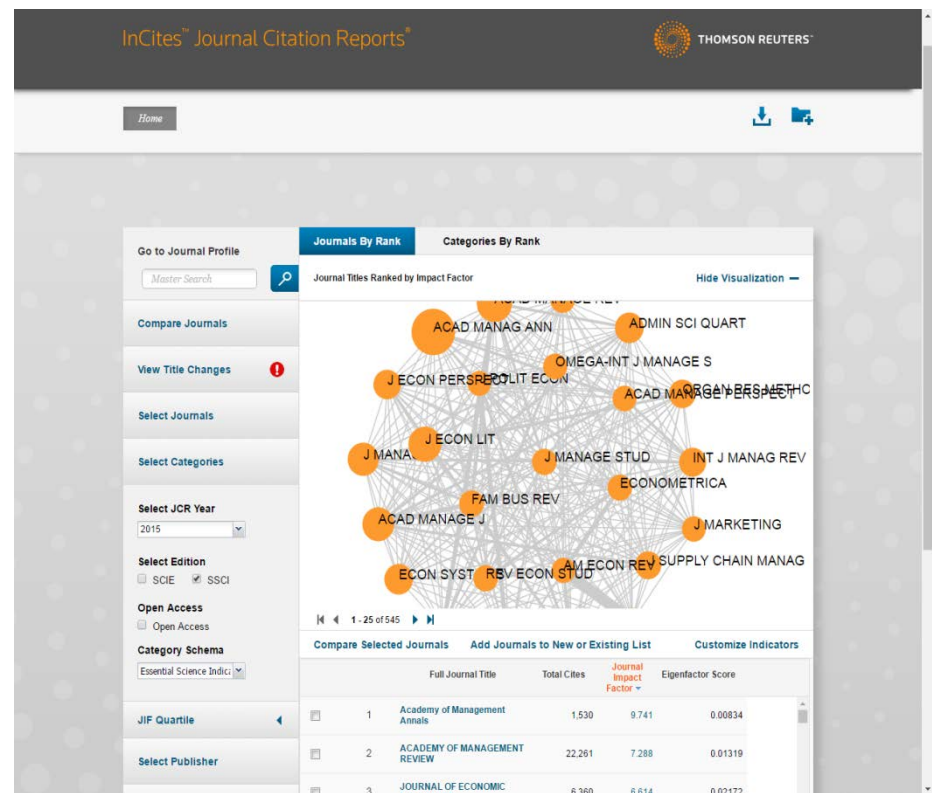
InCites™ Journal Citation Reports®

THOMSON REUTERS™

Home

Go to Journal Profile

Master Search

Compare Journals

View Title Changes

Select Journals

Select Categories

Select JCR Year

2015

Select Edition

SCIE SSCI

Open Access

Open Access

Category Schema

Essential Science Indic

JIF Quartile

Select Publisher

Journals By Rank

Categories By Rank

Journal Titles Ranked by Impact Factor

Hide Visualization —

ACAD MANAGE REV

ACAD MANAG ANN

ADMIN SCI QUART

OMEGA-INT J MANAGE S

J ECON PERSPECT

POLIT ECON

ORGAN RES METHOD

ACAD MANAGE PERSPECT

J ECON LIT

J MANAG

J MANAGE STUD

INT J MANAG REV

ECONOMETRICA

FAM BUS REV

ACAD MANAGE J

J MARKETING

J SUPPLY CHAIN MANAG

ECON SYST

REV ECON STUD

AM ECON REV

1 - 25 of 545

Compare Selected Journals

Add Journals to New or Existing List

Customize Indicators

| | | Full Journal Title | Total Cites | Journal Impact Factor | Eigenfactor Score |
|---|---|---|---|---|---|
| | 1 | Academy of Management Annals | 1,530 | 9.741 | 0.00834 |
| | 2 | ACADEMY OF MANAGEMENT REVIEW | 22,261 | 7.288 | 0.01319 |
| | 3 | JOURNAL OF ECONOMIC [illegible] | 6,360 | 6.614 | 0.02172 |